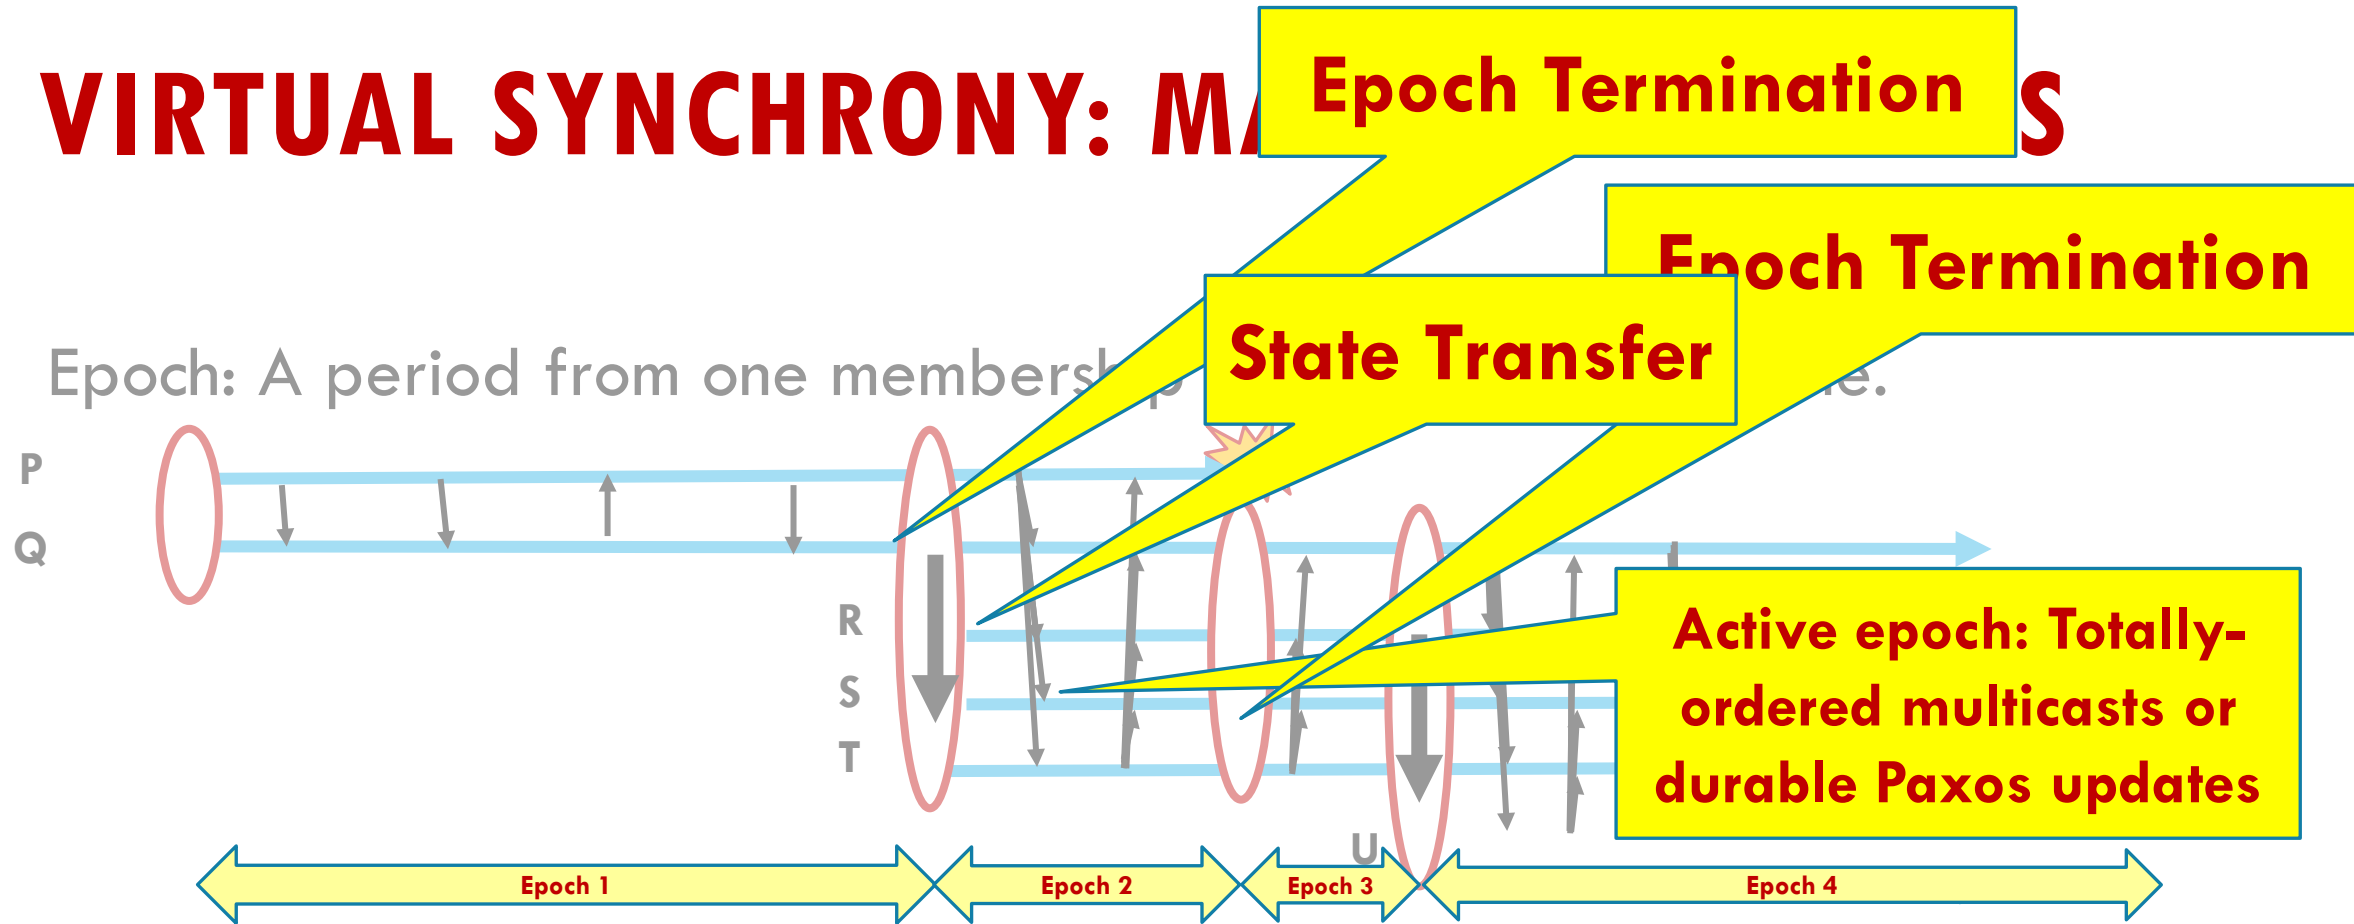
VIRTUAL SYNCHRONY: MA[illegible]S

Epoch Termination

Epoch Termination

State Transfer

Epoch: A period from one membersh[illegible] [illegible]e.

P

Q

R

S

T

U

Active epoch: Totally-ordered multicasts or durable Paxos updates

Epoch 1

Epoch 2

Epoch 3

Epoch 4